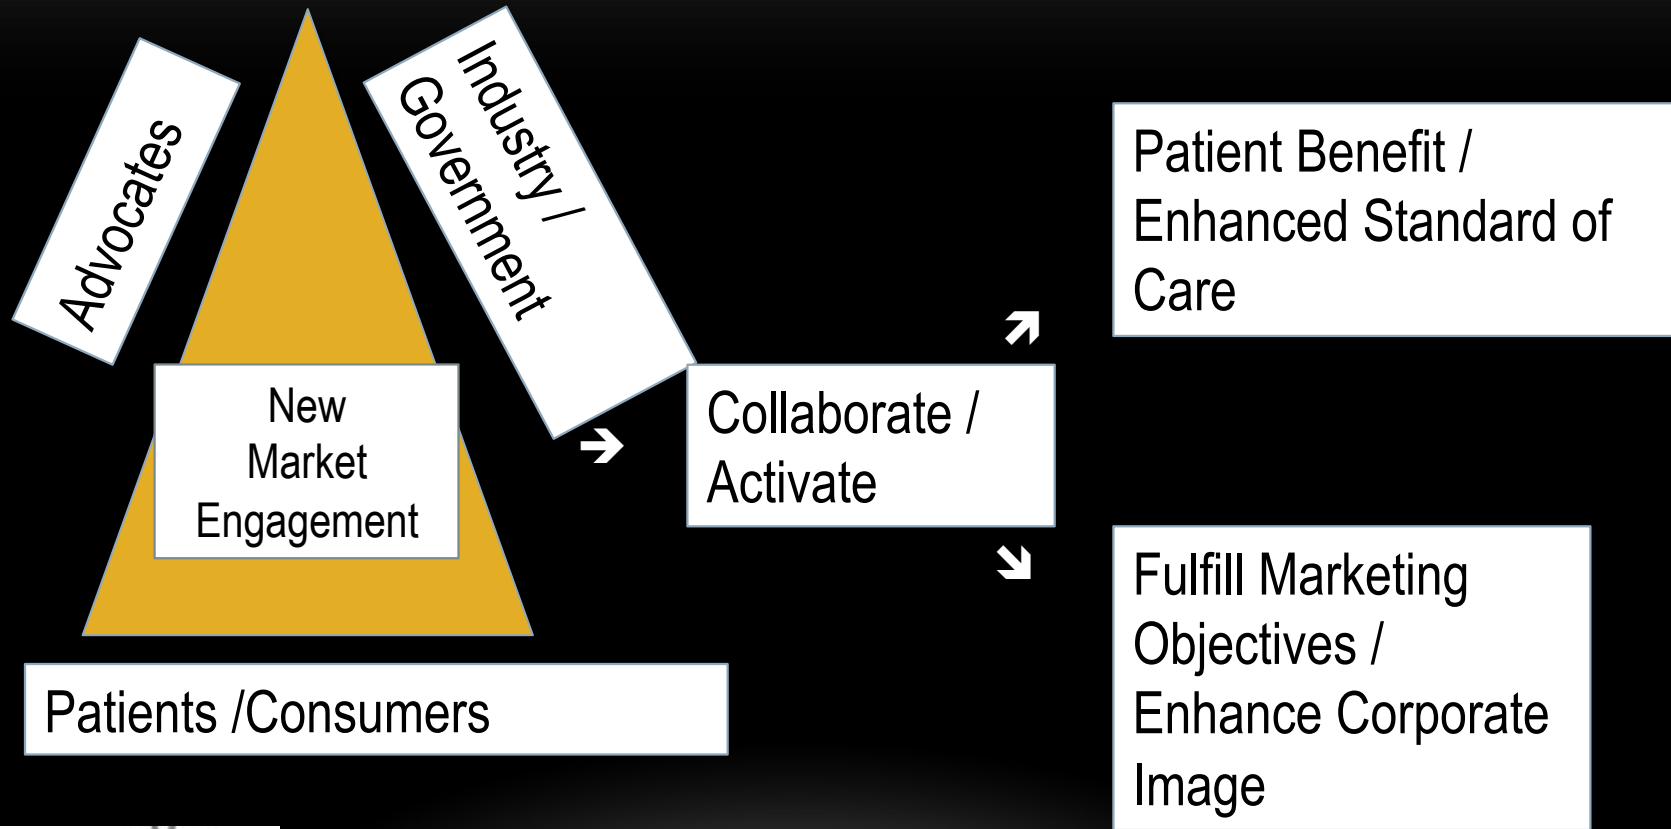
Advocates

Industry / Government

New Market Engagement

Patients /Consumers

Collaborate / Activate

Patient Benefit / Enhanced Standard of Care

Fulfill Marketing Objectives / Enhance Corporate Image